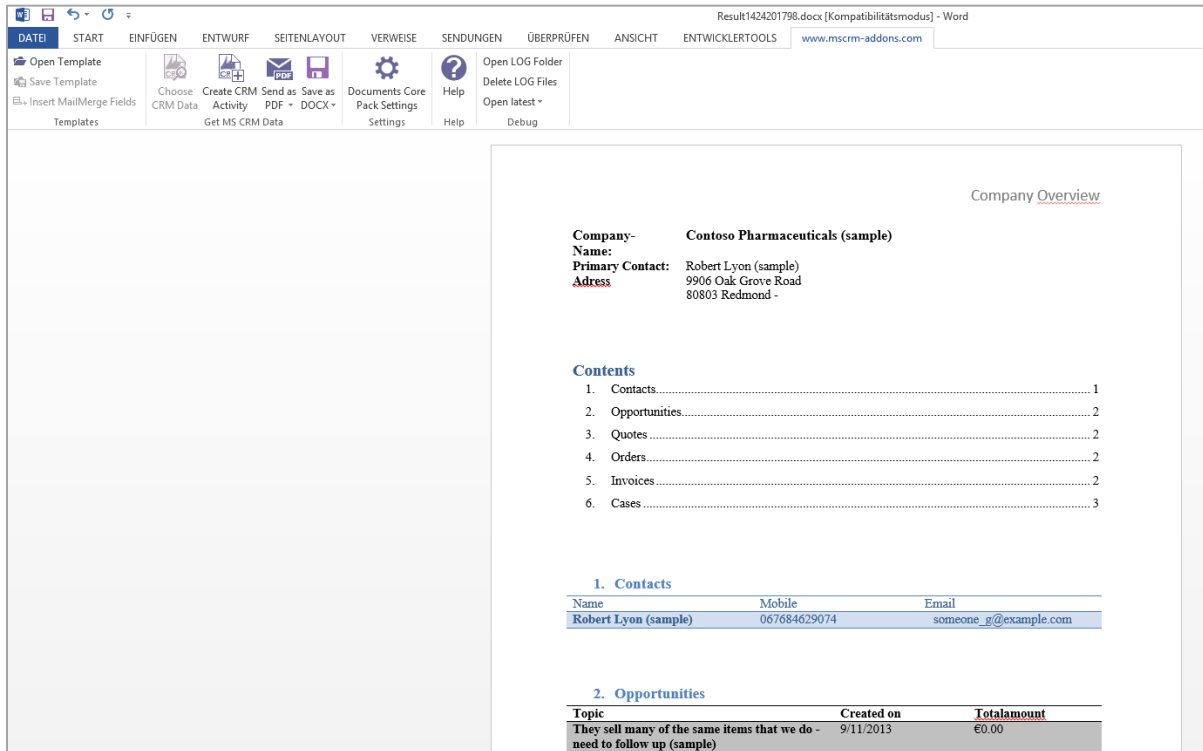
Result1424201798.docx [Kompatibilitätsmodus] - Word

DATEI START EINFÜGEN ENTWURF SEITENLAYOUT VERWEISE SENDUNGEN ÜBERPRÜFEN ANSICHT ENTWICKLERTOOLS www.mscrm-addons.com

Open Template
Save Template
Insert MailMerge Fields
Templates

Choose CRM Data
Create CRM Activity
Send as PDF
Save as DOCX
Get MS CRM Data

Documents Core Pack Settings
Settings

Help
Help

Open LOG Folder
Delete LOG Files
Open latest
Debug

Company Overview

| | |
|---|---|
| Company-Name: | Contoso Pharmaceuticals (sample) |
| Primary Contact: | Robert Lyon (sample) |
| Adress | 9906 Oak Grove Road 80803 Redmond - |

Contents
1. Contacts 1
2. Opportunities 2
3. Quotes 2
4. Orders 2
5. Invoices 2
6. Cases 3

1. Contacts

| Name | Mobile | Email |
|---|---|---|
| Robert Lyon (sample) | 067684629074 | someone_g@example.com |

2. Opportunities

| Topic | Created on | Totalamount |
|---|---|---|
| They sell many of the same items that we do - need to follow up (sample) | 9/11/2013 | €0.00 |